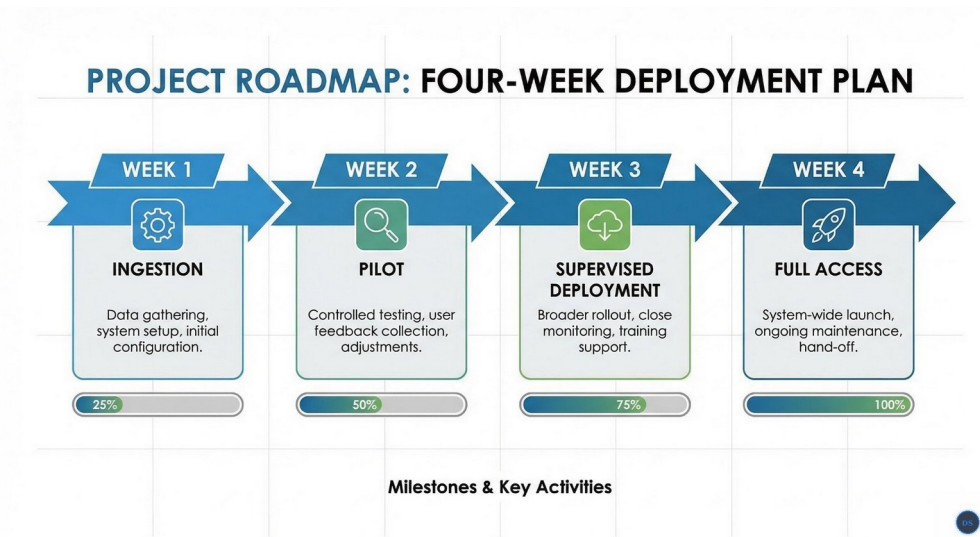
PROJECT ROADMAP: FOUR-WEEK DEPLOYMENT PLAN

WEEK 1

INGESTION

Data gathering, system setup, initial configuration.

25%

WEEK 2

PILOT

Controlled testing, user feedback collection, adjustments.

50%

WEEK 3

SUPERVISED DEPLOYMENT

Broader rollout, close monitoring, training support.

75%

WEEK 4

FULL ACCESS

System-wide launch, ongoing maintenance, hand-off.

100%

Milestones & Key Activities

DS